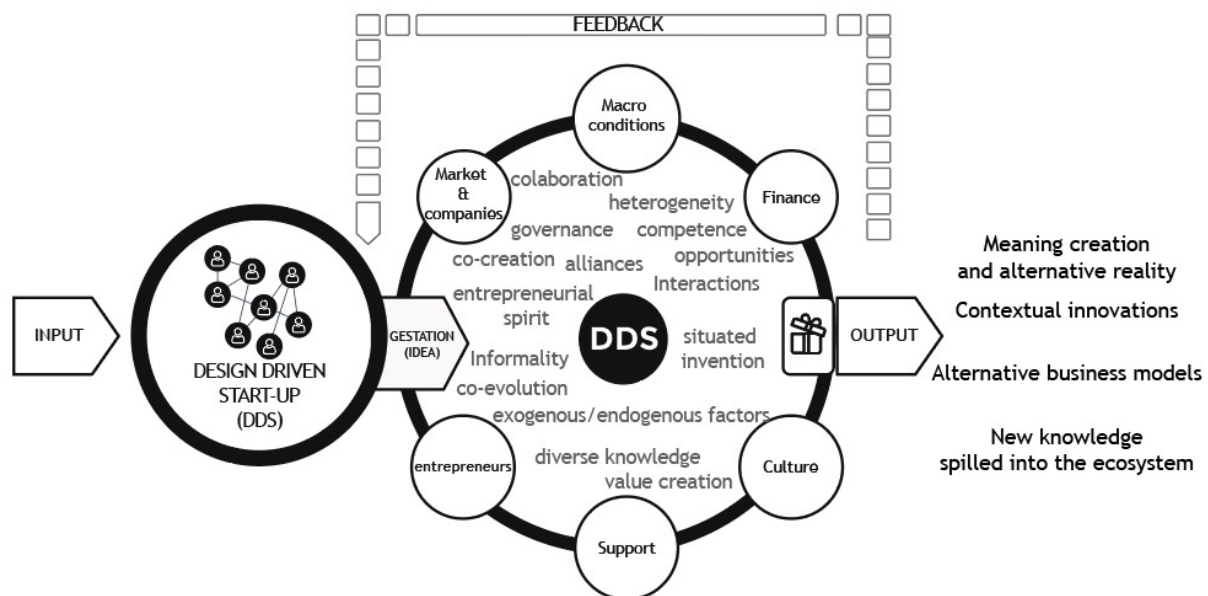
FEEDBACK

INPUT

DESIGN DRIVEN START-UP (DDS)

GESTATION (IDEA)

Macro conditions

Market & companies

Finance

Culture

Support

entrepreneurs

colaboration
heterogeneity
governance
competence
opportunities
co-creation
alliances
Interactions
entrepreneurial spirit
DDS
situated invention
Informality
co-evolution
exogenous/endogenous factors
diverse knowledge
value creation

OUTPUT

Meaning creation and alternative reality

Contextual innovations

Alternative business models

New knowledge spilled into the ecosystem